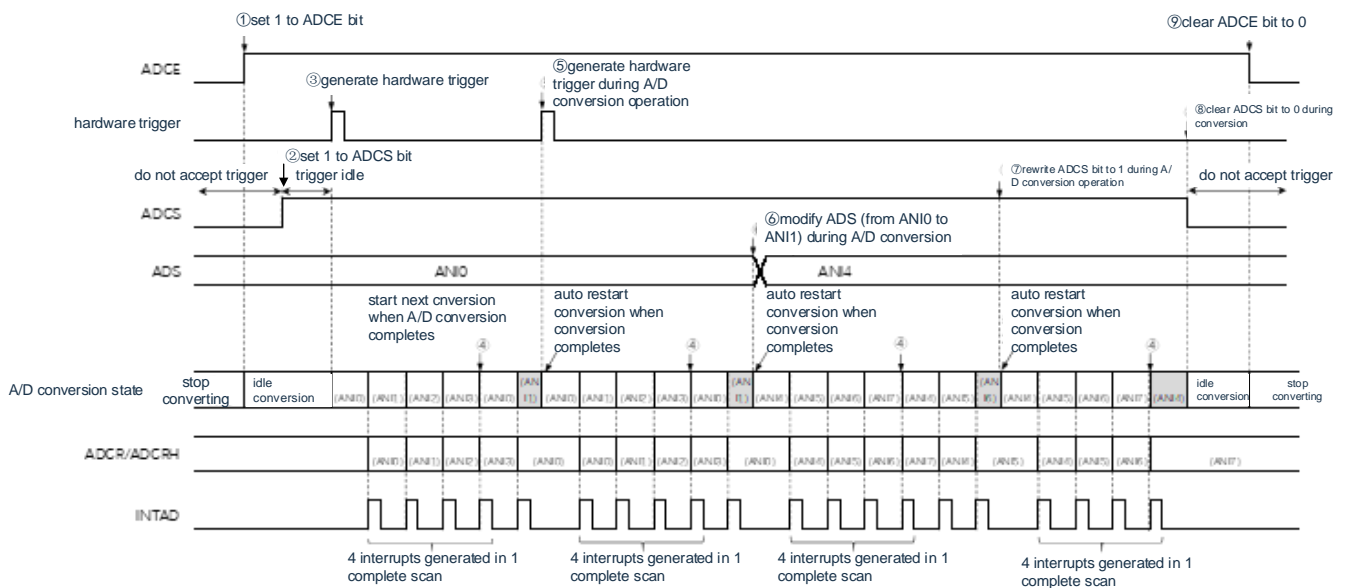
①set 1 to ADCE bit

⑨clear ADCE bit to 0

ADCE

③generate hardware trigger

⑤generate hardware trigger during A/D conversion operation

hardware trigger

⑧clear ADCS bit to 0 during conversion

②set 1 to ADCS bit

do not accept trigger

trigger idle

⑦rewrite ADCS bit to 1 during A/D conversion operation

do not accept trigger

ADCS

⑥modify ADS (from ANI0 to ANI1) during A/D conversion

ADS

ANI0

ANI4

start next cnversion when A/D conversion completes

auto restart conversion when conversion completes

auto restart conversion when conversion completes

auto restart conversion when conversion completes

④

④

④

④

A/D conversion state

stop converting

idle conversion

(ANI0) (ANI1) (ANI2) (ANI3) (ANI0) (ANI1) (ANI0) (ANI1) (ANI2) (ANI3) (ANI0) (ANI1) (ANI4) (ANI5) (ANI6) (ANI7) (ANI4) (ANI5) (ANI6) (ANI4) (ANI5) (ANI6) (ANI7) (ANI4)

idle conversion

stop converting

ADCR/ADCRH

(ANI0) (ANI1) (ANI2) (ANI3) (ANI0) (ANI0) (ANI1) (ANI2) (ANI3) (ANI0) (ANI4) (ANI5) (ANI6) (ANI7) (ANI4) (ANI5) (ANI4) (ANI5) (ANI6) (ANI7)

INTAD

4 interrupts generated in 1 complete scan

4 interrupts generated in 1 complete scan

4 interrupts generated in 1 complete scan

4 interrupts generated in 1 complete scan